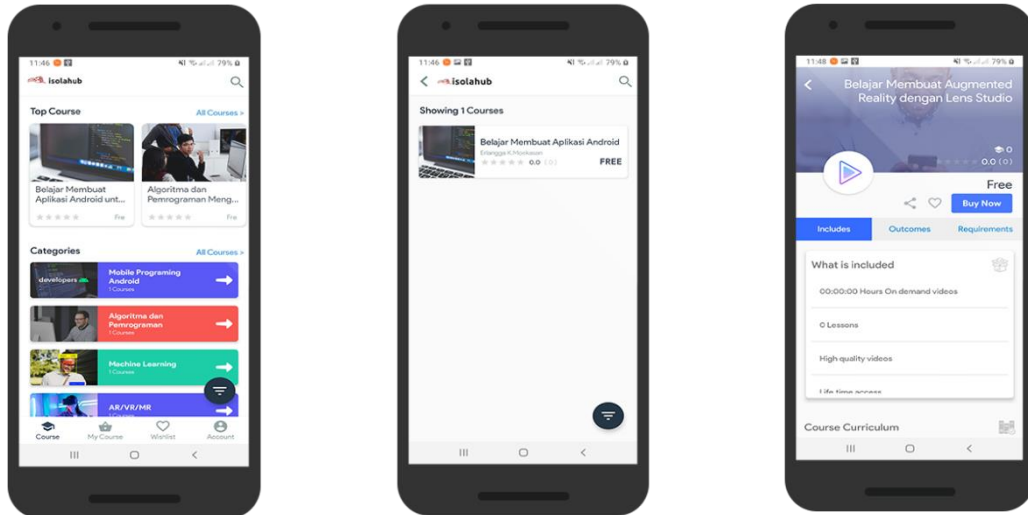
11:46 79%

isolahub

Top Course

All Courses >

Belajar Membuat Aplikasi Android unt...

Fre

Algoritma dan Pemrograman Meng...

Fre

Categories

All Courses >

developers

Mobile Programing Android
1 Courses

Algoritma dan Pemrograman
1 Courses

Machine Learning
1 Courses

AR/VR/MR

Course

My Course

Wishlist

Account

11:46 79%

isolahub

Showing 1 Courses

Belajar Membuat Aplikasi Android
Erlangga K Moolasan
0.0 (0)
FREE

11:48 79%

Belajar Membuat Augmented Reality dengan Lens Studio

0

0.0 (0)

Free

Buy Now

Includes

Outcomes

Requirements

What is included

00:00:00 Hours On demand videos

0 Lessons

High quality videos

Life time access

Course Curriculum